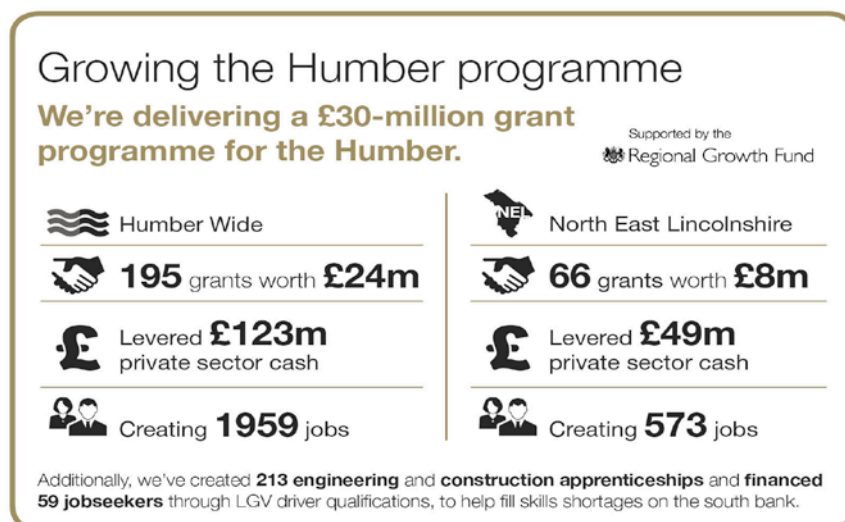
Growing the Humber programme

We're delivering a £30-million grant programme for the Humber.

Supported by the Regional Growth Fund

Humber Wide

195 grants worth £24m

Levered £123m private sector cash

Creating 1959 jobs

NEL

North East Lincolnshire

66 grants worth £8m

Levered £49m private sector cash

Creating 573 jobs

Additionally, we've created 213 engineering and construction apprenticeships and financed 59 jobseekers through LGV driver qualifications, to help fill skills shortages on the south bank.